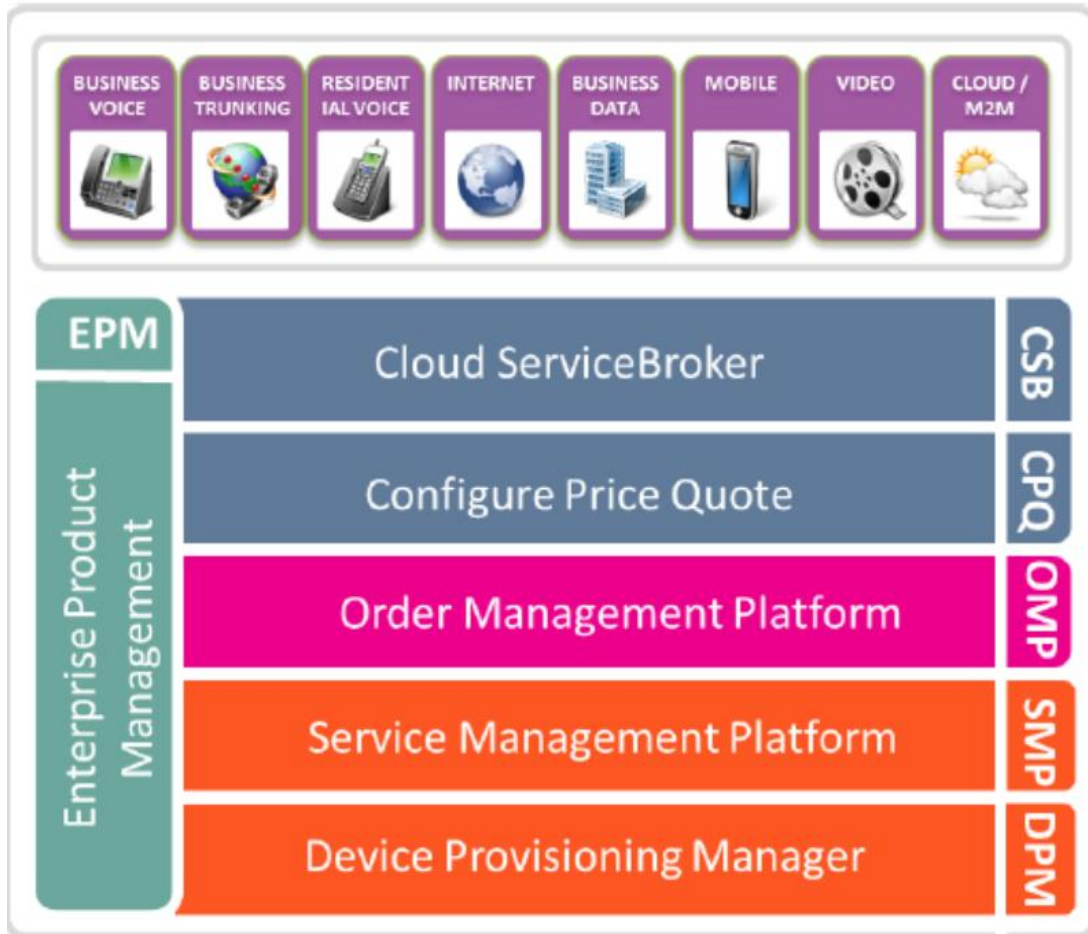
BUSINESS VOICE

BUSINESS TRUNKING

RESIDENTIAL VOICE

INTERNET

BUSINESS DATA

MOBILE

VIDEO

CLOUD / M2M

EPM

Enterprise Product Management

Cloud ServiceBroker

CSB

Configure Price Quote

CPQ

Order Management Platform

OMP

Service Management Platform

SMP

Device Provisioning Manager

DPM